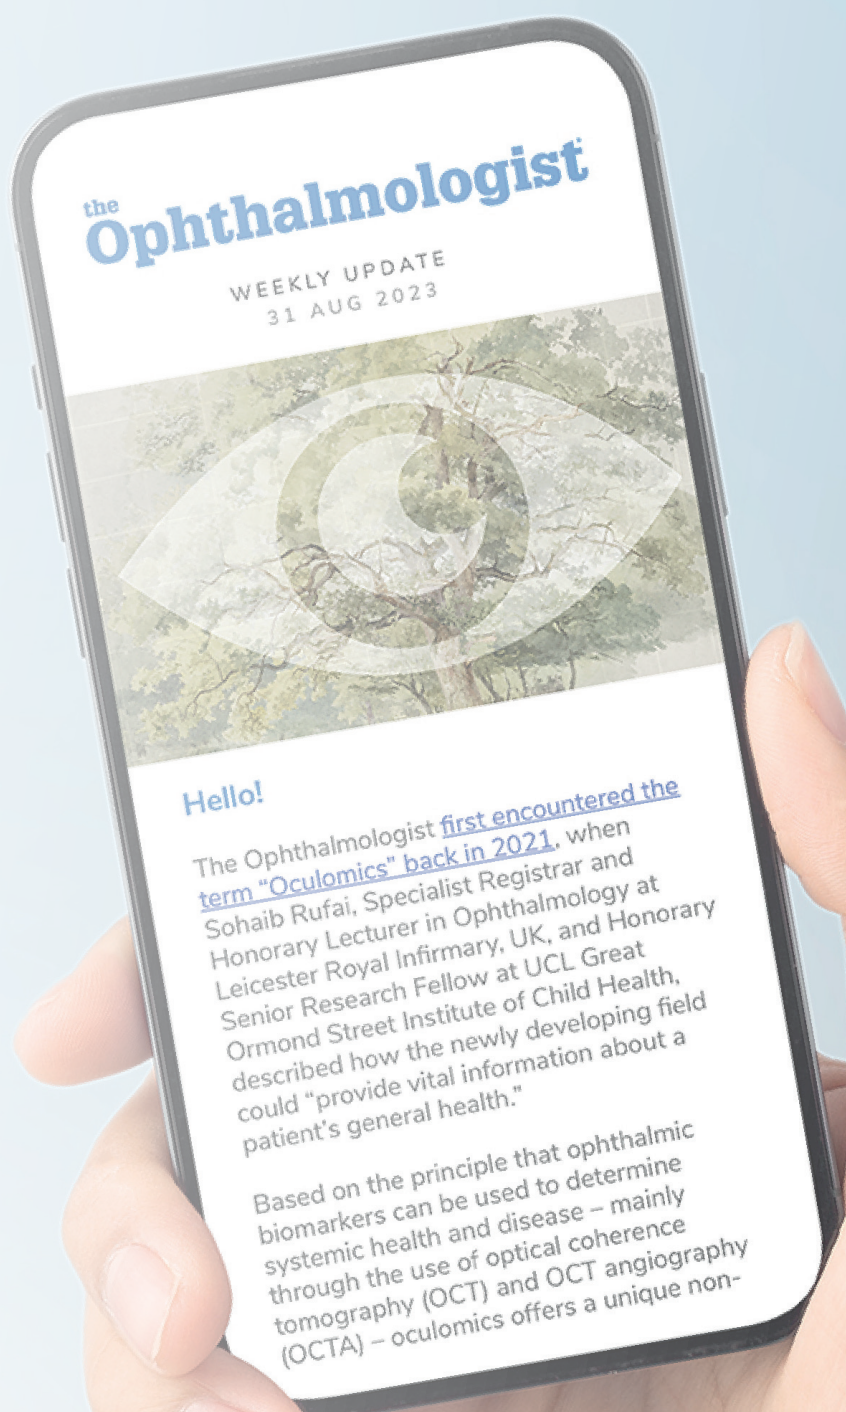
the Ophthalmologist

WEEKLY UPDATE
31 AUG 2023

Hello!

The Ophthalmologist first encountered the term "Oculomics" back in 2021, when Sohaib Rufai, Specialist Registrar and Honorary Lecturer in Ophthalmology at Leicester Royal Infirmary, UK, and Honorary Senior Research Fellow at UCL Great Ormond Street Institute of Child Health, described how the newly developing field could "provide vital information about a patient's general health."

Based on the principle that ophthalmic biomarkers can be used to determine systemic health and disease – mainly through the use of optical coherence tomography (OCT) and OCT angiography (OCTA) – oculomics offers a unique non-